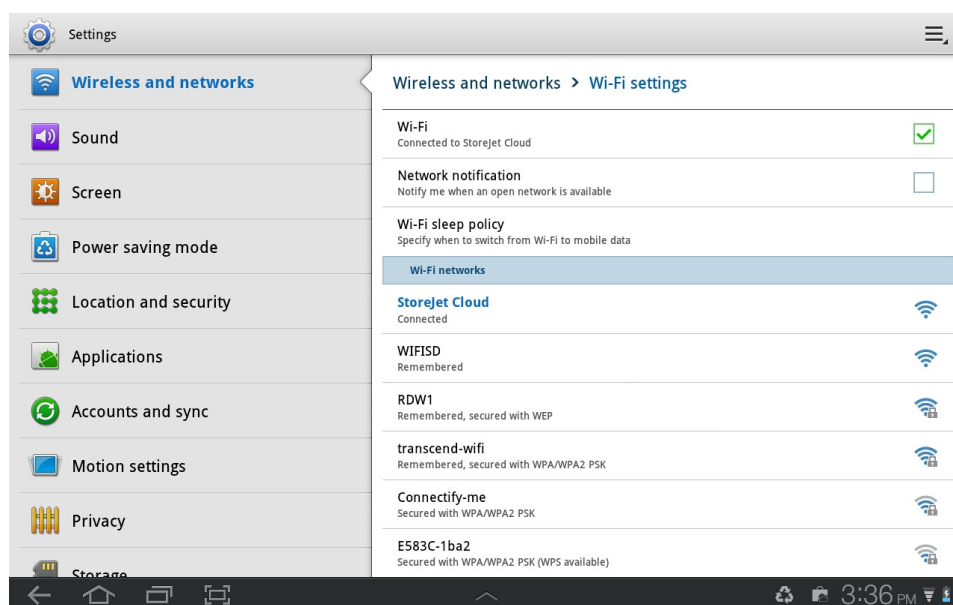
Settings

Wireless and networks
Sound
Screen
Power saving mode
Location and security
Applications
Accounts and sync
Motion settings
Privacy
Storage

Wireless and networks > Wi-Fi settings

Wi-Fi
Connected to StoreJet Cloud

Network notification
Notify me when an open network is available

Wi-Fi sleep policy
Specify when to switch from Wi-Fi to mobile data

Wi-Fi networks

StoreJet Cloud
Connected

WIFISD
Remembered

RDW1
Remembered, secured with WEP

transcend-wifi
Remembered, secured with WPA/WPA2 PSK

Connectify-me
Secured with WPA/WPA2 PSK

E583C-1ba2
Secured with WPA/WPA2 PSK (WPS available)

3:36 PM